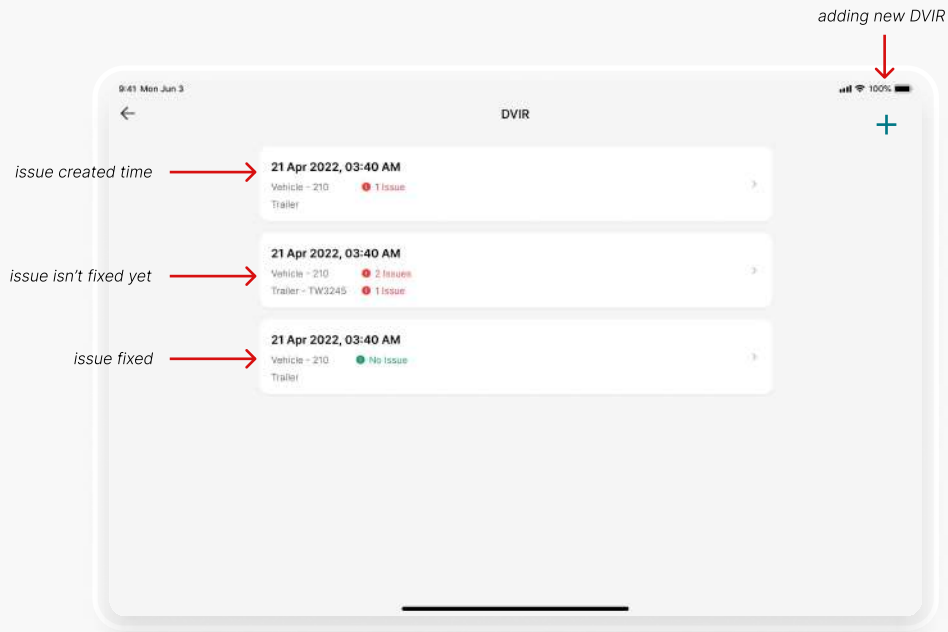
adding new DVIR

9:41 Mon Jun 3

100%

DVIR

+

issue created time

21 Apr 2022, 03:40 AM
Vehicle - 210 1 Issue
Trailer

issue isn't fixed yet

21 Apr 2022, 03:40 AM
Vehicle - 210 2 Issues
Trailer - TW3245 1 Issue

issue fixed

21 Apr 2022, 03:40 AM
Vehicle - 210 No Issue
Trailer